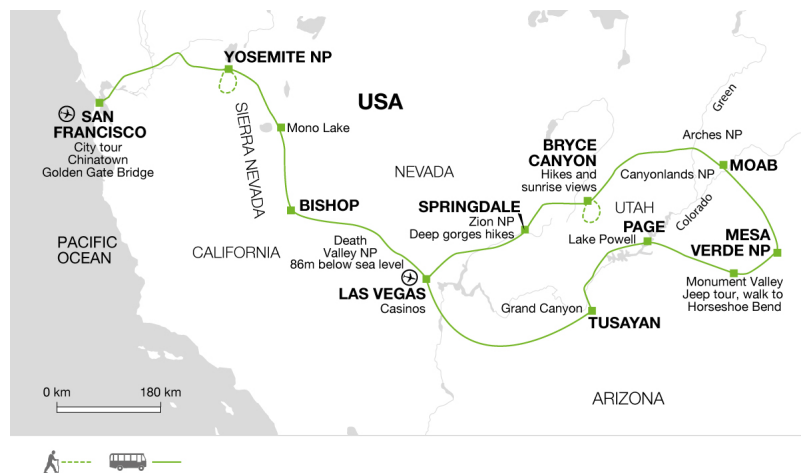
YOSEMITE NP

USA

SAN FRANCISCO
City tour
Chinatown
Golden Gate Bridge

SIERRA NEVADA

Mono Lake

NEVADA

BISHOP

PACIFIC OCEAN

CALIFORNIA

Death Valley NP
86m below sea level

LAS VEGAS
Casinos

SPRINGDALE
Zion NP
Deep gorges hikes

BRYCE CANYON
Hikes and sunrise views

UTAH

Green

Arches NP

MOAB

Canyonlands NP

Colorado

PAGE

Lake Powell

MESA VERDE NP

Monument Valley
Jeep tour, walk to Horseshoe Bend

Grand Canyon

TUSAYAN

ARIZONA

0 km
180 km